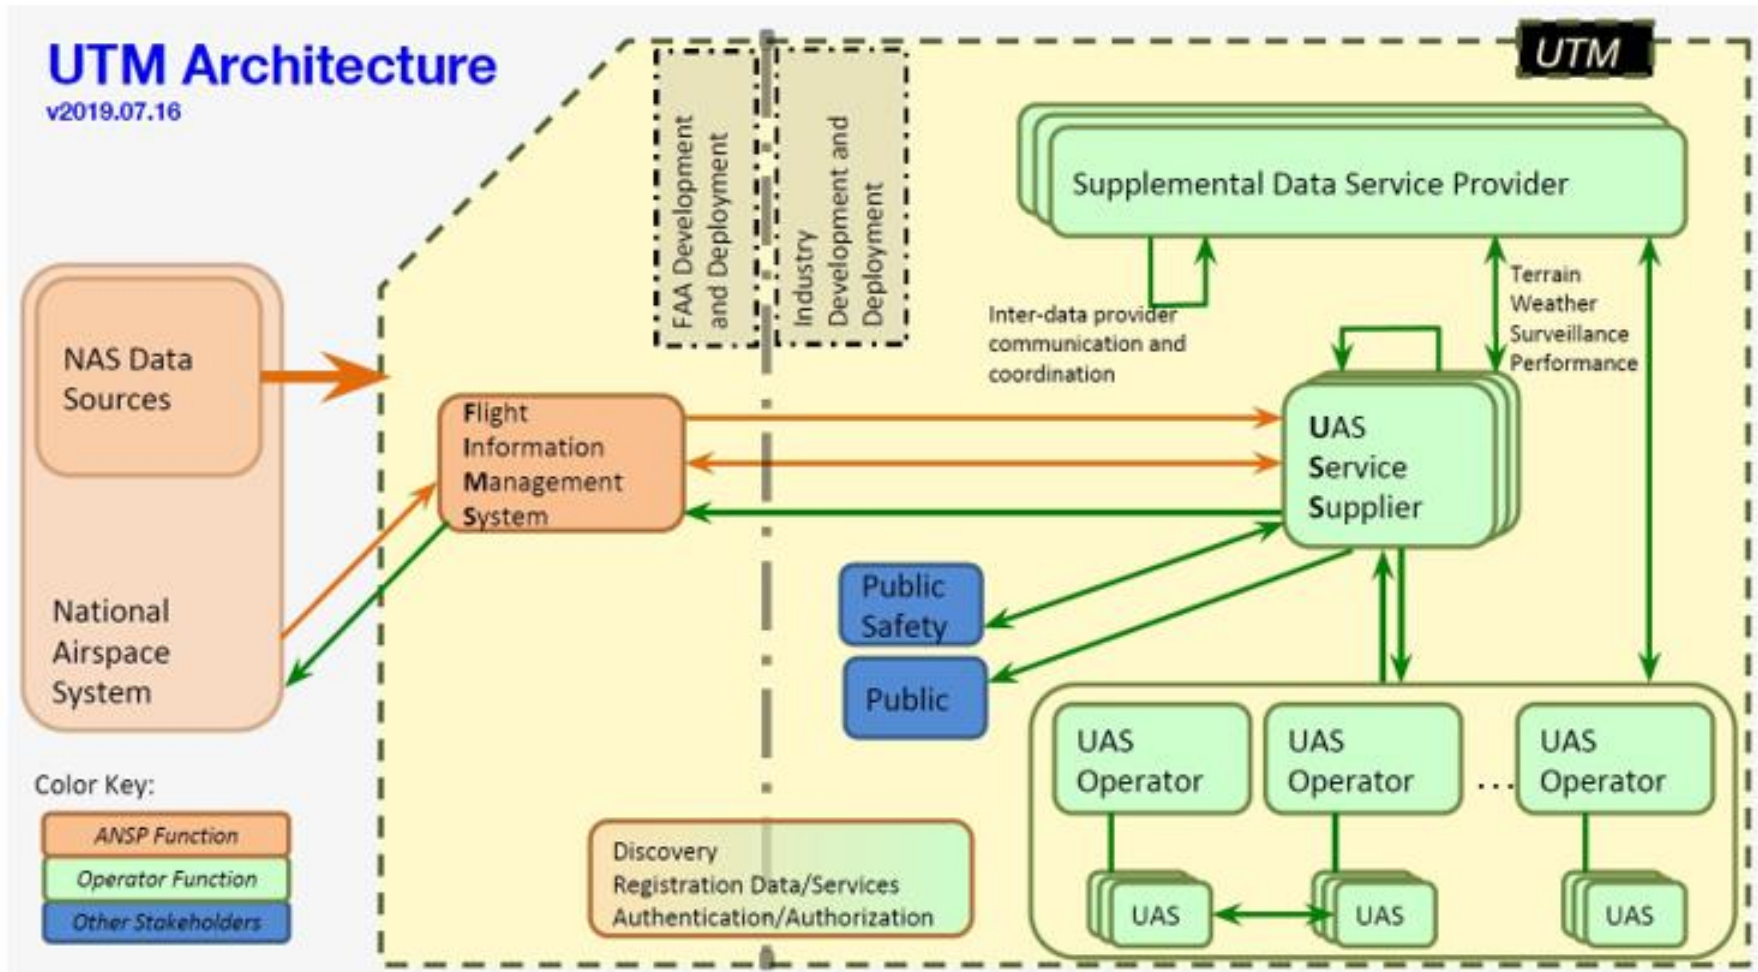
UTM Architecture
v2019.07.16

UTM

FAA Development and Deployment

Industry Development and Deployment

Supplemental Data Service Provider

Inter-data provider communication and coordination

Terrain
Weather
Surveillance
Performance

NAS Data Sources

National Airspace System

Flight Information Management System

UAS Service Supplier

Public Safety

Public

UAS Operator

UAS Operator

UAS Operator

UAS

UAS

UAS

Discovery
Registration Data/Services
Authentication/Authorization

Color Key:
ANSP Function
Operator Function
Other Stakeholders